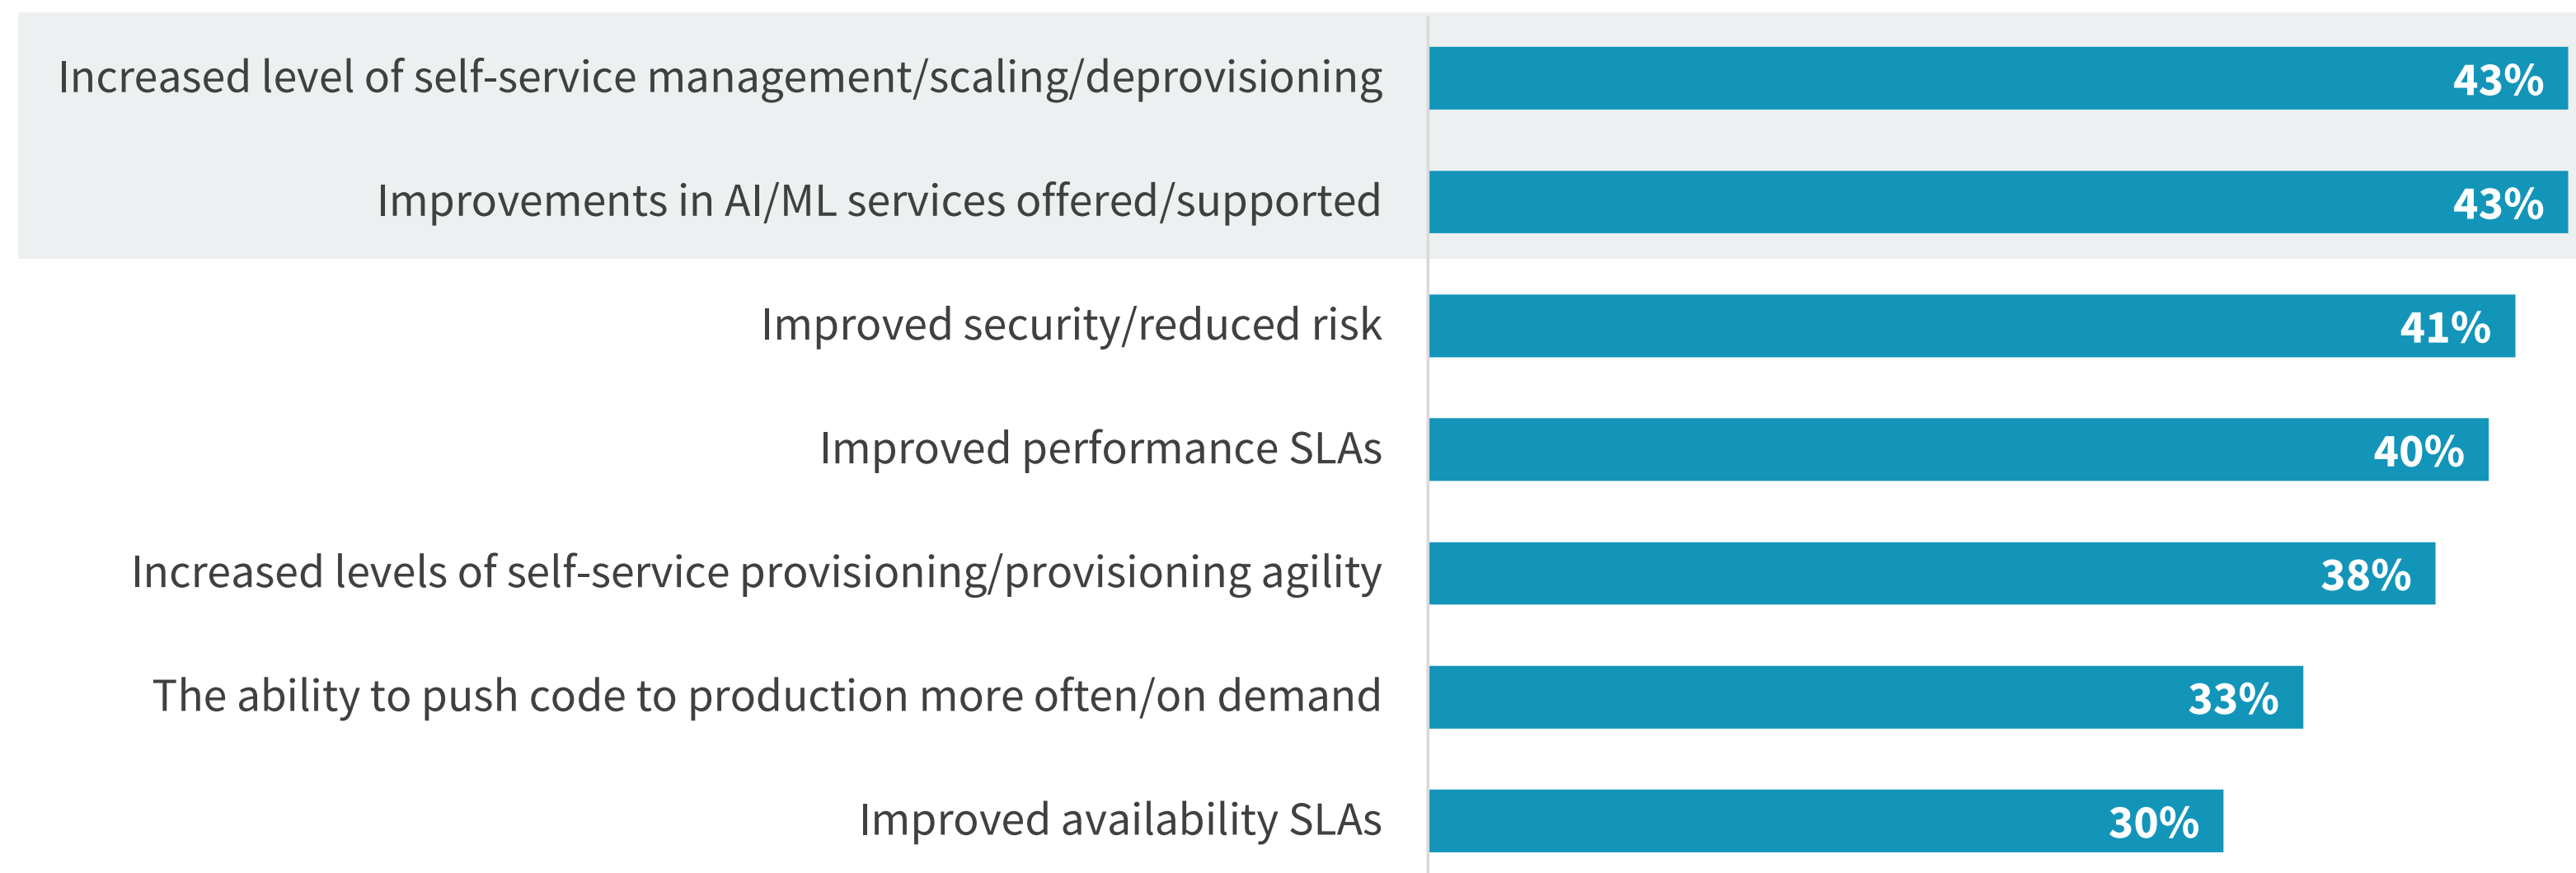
| Item | Percentage |
|---|---|
| Increased level of self-service management/scaling/deprovisioning | 43% |
| Improvements in AI/ML services offered/supported | 43% |
| Improved security/reduced risk | 41% |
| Improved performance SLAs | 40% |
| Increased levels of self-service provisioning/provisioning agility | 38% |
| The ability to push code to production more often/on demand | 33% |
| Improved availability SLAs | 30% |